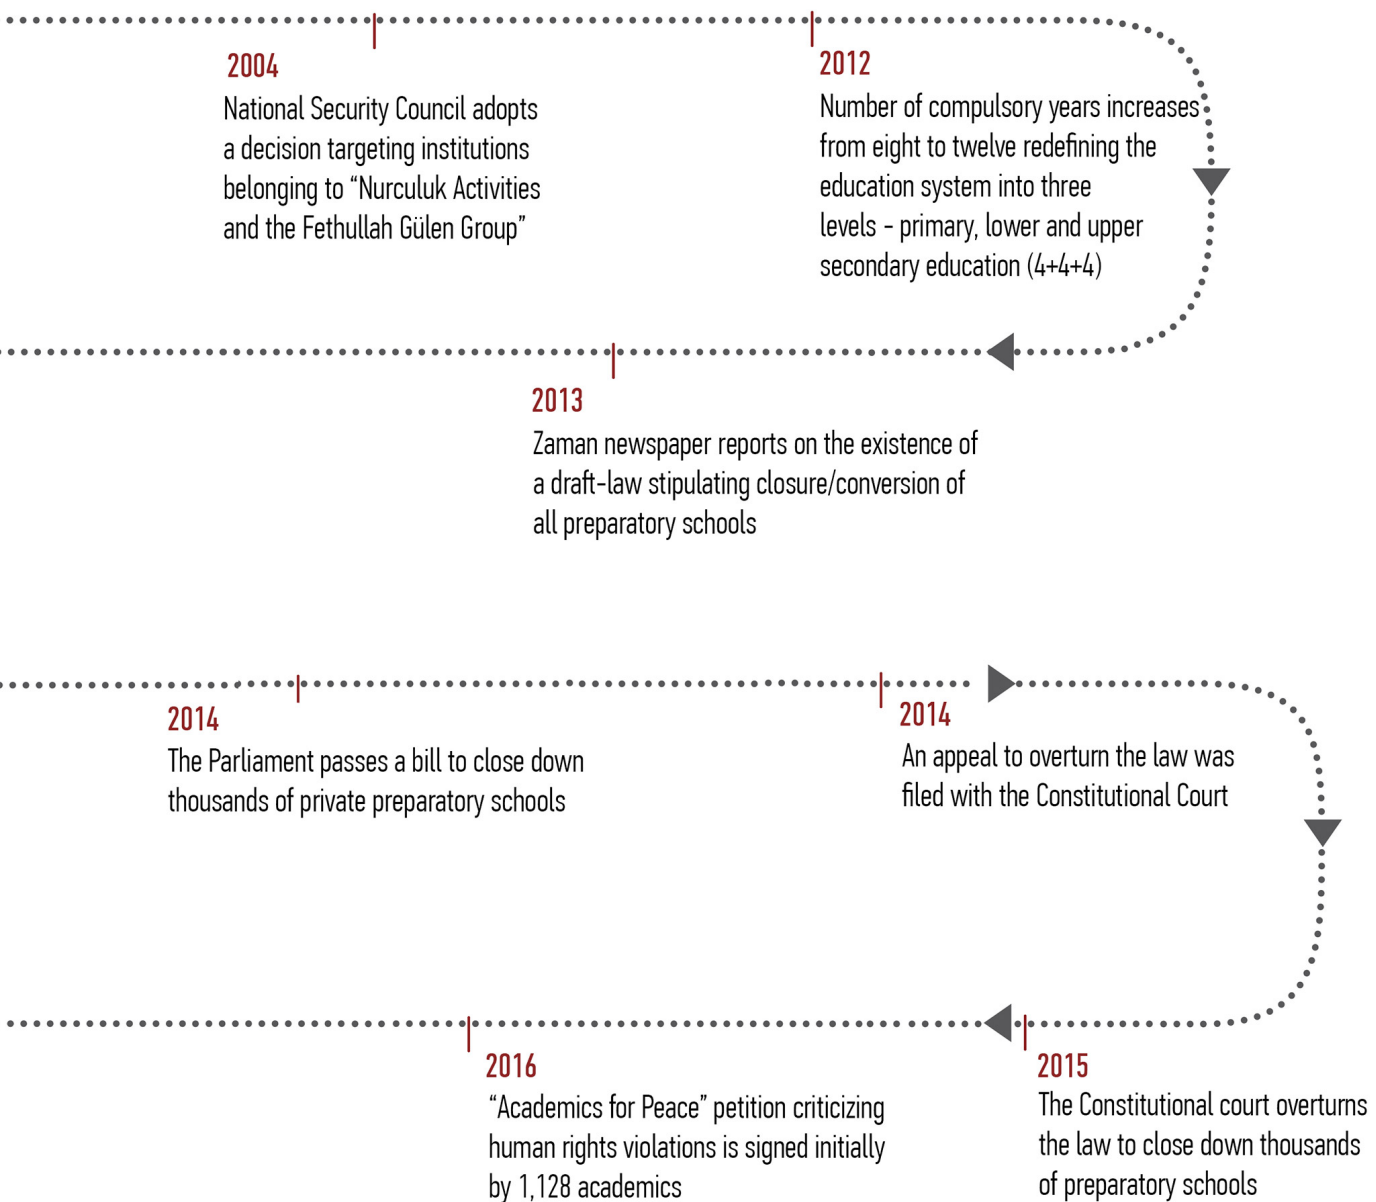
2004
National Security Council adopts a decision targeting institutions belonging to “Nurculuk Activities and the Fethullah Gülen Group”

2012
Number of compulsory years increases from eight to twelve redefining the education system into three levels - primary, lower and upper secondary education (4+4+4)

2013
Zaman newspaper reports on the existence of a draft-law stipulating closure/conversion of all preparatory schools

2014
The Parliament passes a bill to close down thousands of private preparatory schools

2014
An appeal to overturn the law was filed with the Constitutional Court

2016
“Academics for Peace” petition criticizing human rights violations is signed initially by 1,128 academics

2015
The Constitutional court overturns the law to close down thousands of preparatory schools